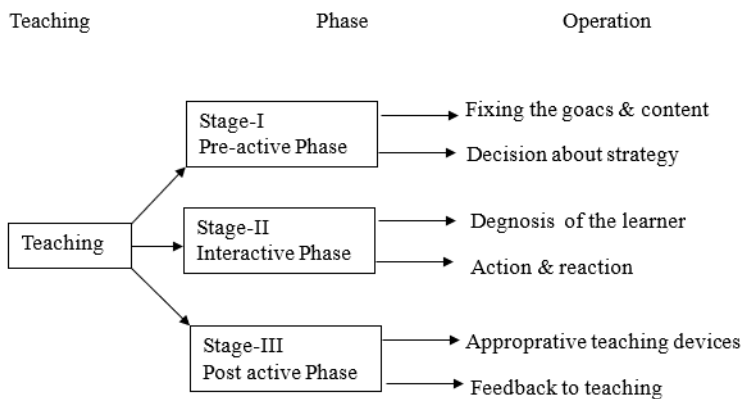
Teaching Phase Operation

Teaching

Stage-I
Pre-active Phase

Fixing the goacs & content

Decision about strategy

Stage-II
Interactive Phase

Degnosis of the learner

Action & reaction

Stage-III
Post active Phase

Approprative teaching devices

Feedback to teaching